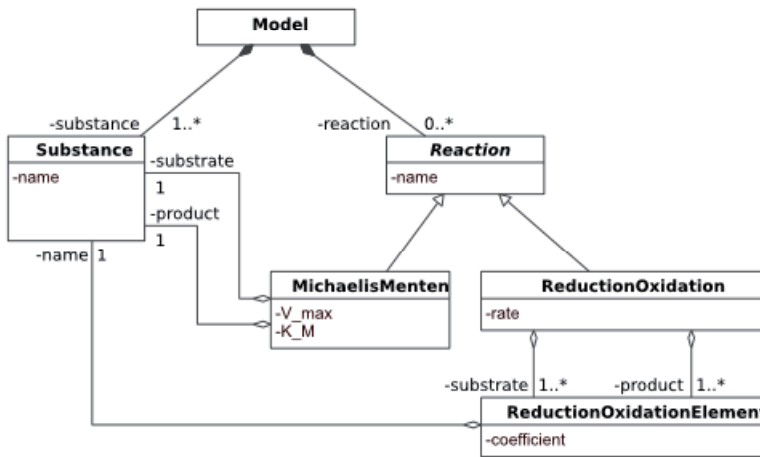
Model

-substance 1..*

-reaction 0..*

Substance
-name

-substrate
1
-product
1

-name 1

Reaction
-name

MichaelisMenten
-V_max
-K_M

ReductionOxidation
-rate

-substrate 1..*
-product 1..*

ReductionOxidationElement
-coefficient